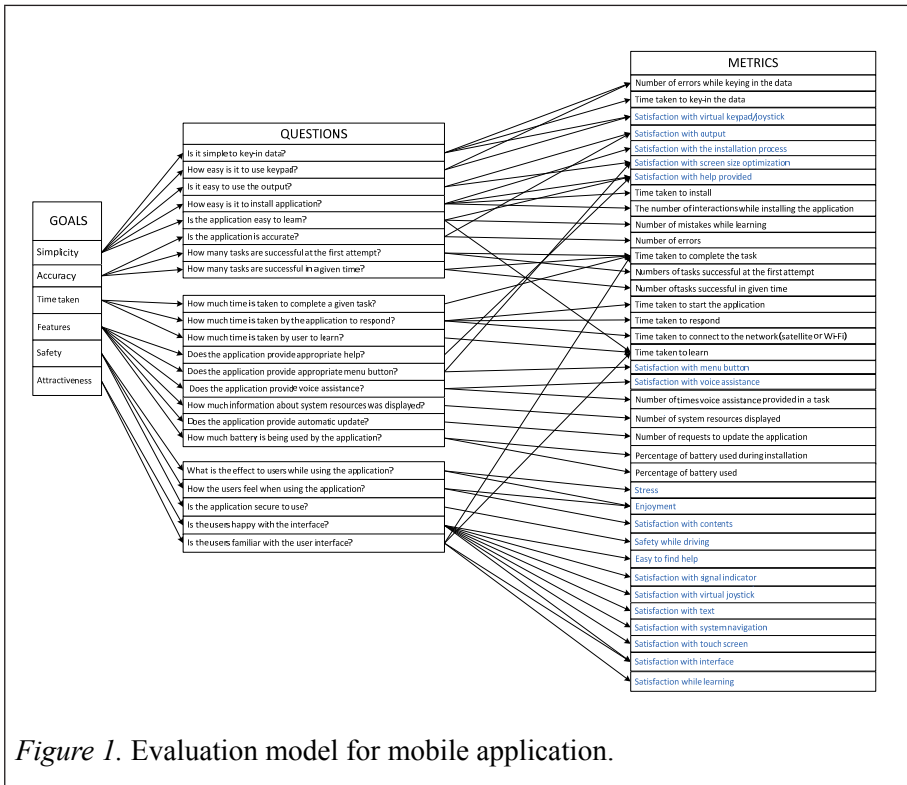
GOALS

Simplicity

Accuracy

Time taken

Features

Safety

Attractiveness

QUESTIONS

Is it simple to key-in data?

How easy is it to use keypad?

Is it easy to use the output?

How easy is it to install application?

Is the application easy to learn?

Is the application is accurate?

How many tasks are successful at the first attempt?

How many tasks are successful in a given time?

How much time is taken to complete a given task?

How much time is taken by the application to respond?

How much time is taken by user to learn?

Does the application provide appropriate help?

Does the application provide appropriate menu button?

Does the application provide voice assistance?

How much information about system resources was displayed?

Does the application provide automatic update?

How much battery is being used by the application?

What is the effect to users while using the application?

How the users feel when using the application?

Is the application secure to use?

Is the users happy with the interface?

Is the users familiar with the user interface?

METRICS

Number of errors while keying in the data

Time taken to key-in the data

Satisfaction with virtual keypad/joystick

Satisfaction with output

Satisfaction with the installation process

Satisfaction with screen size optimization

Satisfaction with help provided

Time taken to install

The number of interactions while installing the application

Number of mistakes while learning

Number of errors

Time taken to complete the task

Numbers of tasks successful at the first attempt

Number oftasks successful in given time

Time taken to start the application

Time taken to respond

Time taken to connect to the network (satellite or Wi-Fi)

Time taken to learn

Satisfaction with menu button

Satisfaction with voice assistance

Number of times voice assistance provided in a task

Number of system resources displayed

Number of requests to update the application

Percentage of battery used during installation

Percentage of battery used

Stress

Enjoyment

Satisfaction with contents

Safety while driving

Easy to find help

Satisfaction with signal indicator

Satisfaction with virtual joystick

Satisfaction with text

Satisfaction with system navigation

Satisfaction with touch screen

Satisfaction with interface

Satisfaction while learning

*Figure 1*. Evaluation model for mobile application.